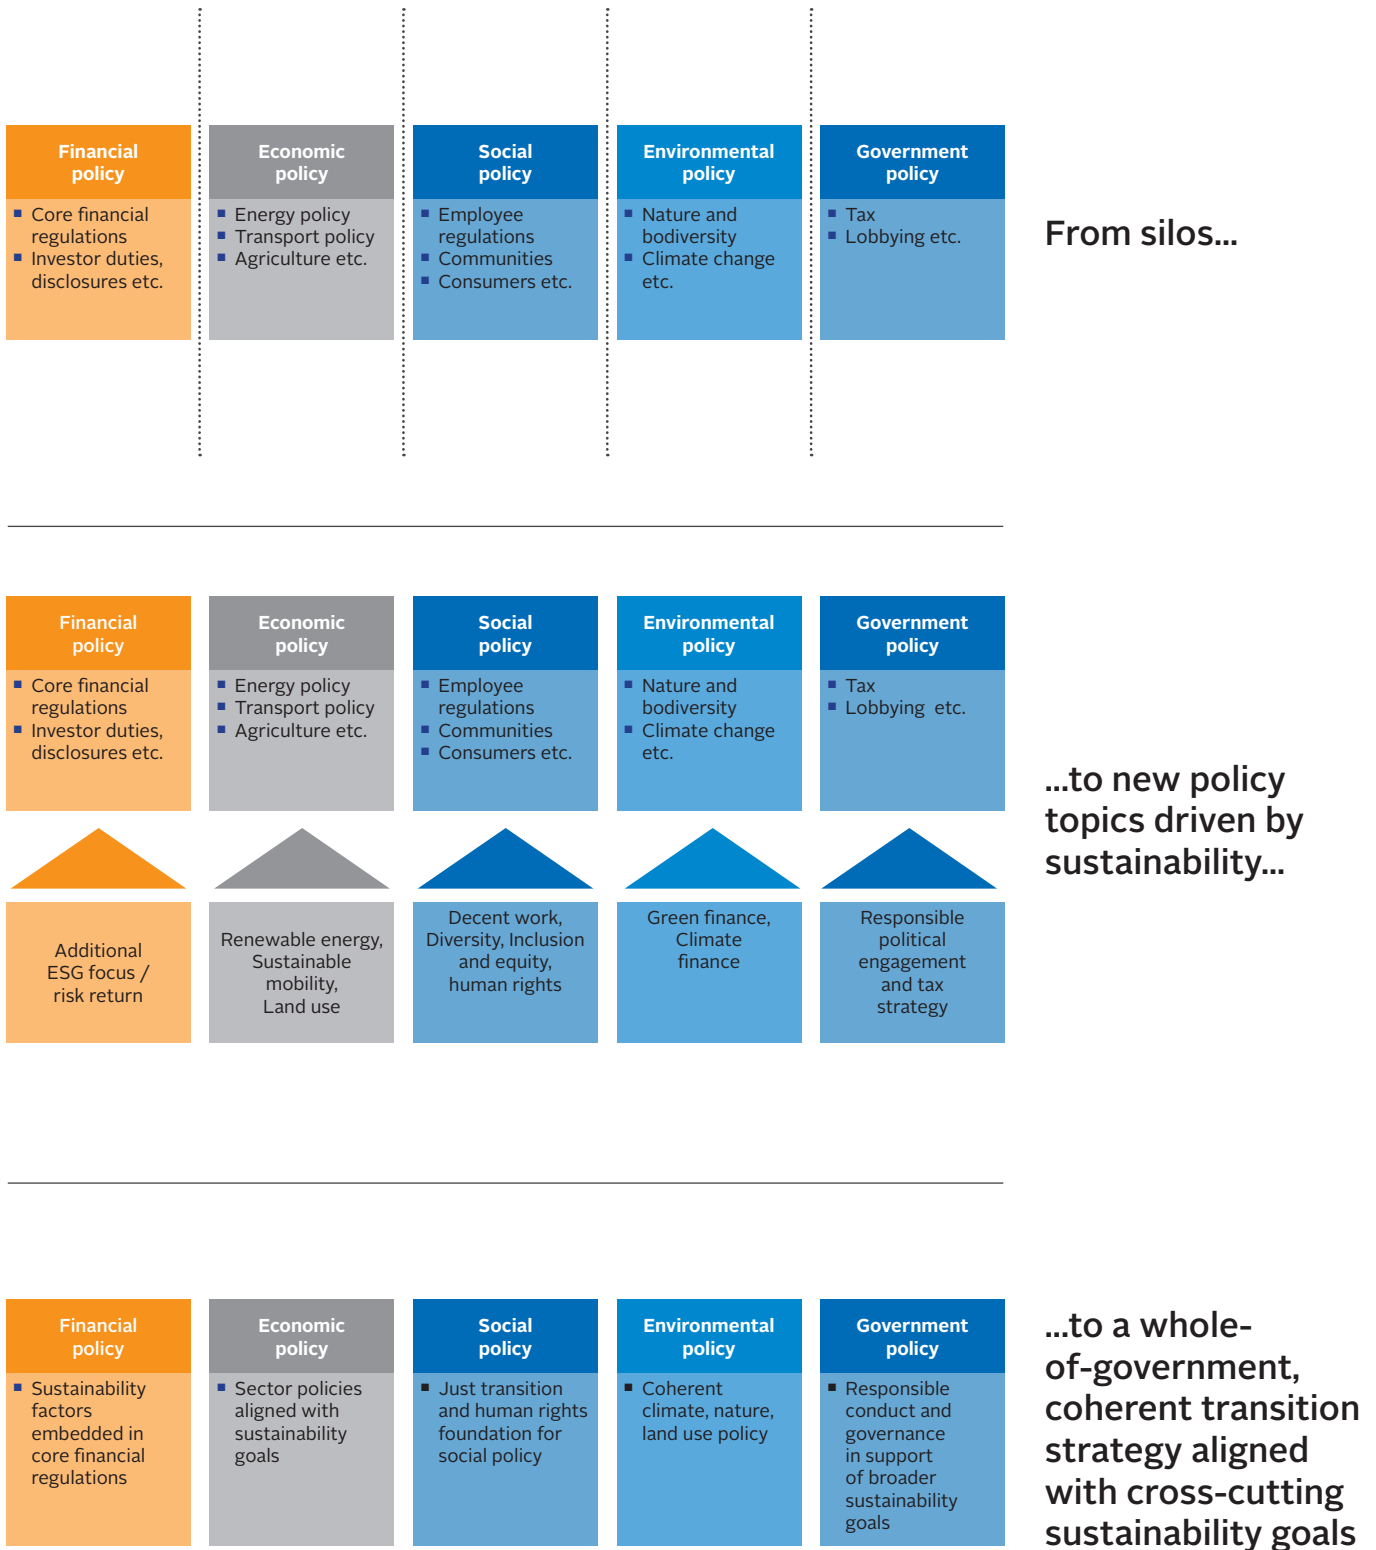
Financial policy
- Core financial regulations
- Investor duties, disclosures etc.

Economic policy
- Energy policy
- Transport policy
- Agriculture etc.

Social policy
- Employee regulations
- Communities
- Consumers etc.

Environmental policy
- Nature and bodiversity
- Climate change etc.

Government policy
- Tax
- Lobbying etc.

From silos...

Financial policy
- Core financial regulations
- Investor duties, disclosures etc.

Economic policy
- Energy policy
- Transport policy
- Agriculture etc.

Social policy
- Employee regulations
- Communities
- Consumers etc.

Environmental policy
- Nature and bodiversity
- Climate change etc.

Government policy
- Tax
- Lobbying etc.

Additional ESG focus / risk return

Renewable energy, Sustainable mobility, Land use

Decent work, Diversity, Inclusion and equity, human rights

Green finance, Climate finance

Responsible political engagement and tax strategy

...to new policy topics driven by sustainability...

Financial policy
- Sustainability factors embedded in core financial regulations

Economic policy
- Sector policies aligned with sustainability goals

Social policy
- Just transition and human rights foundation for social policy

Environmental policy
- Coherent climate, nature, land use policy

Government policy
- Responsible conduct and governance in support of broader sustainability goals

...to a whole-of-government, coherent transition strategy aligned with cross-cutting sustainability goals